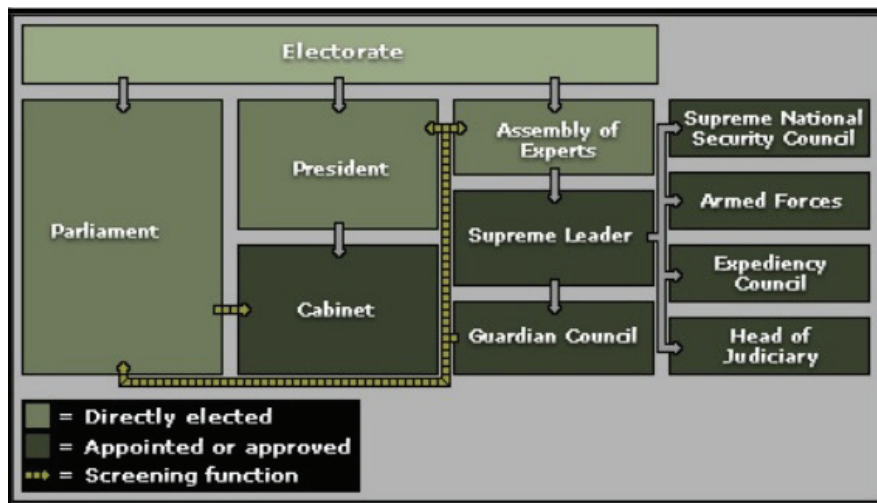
Electorate

Parliament

President

Cabinet

Assembly of Experts

Supreme Leader

Guardian Council

Supreme National Security Council

Armed Forces

Expediency Council

Head of Judiciary

= Directly elected
= Appointed or approved
= Screening function